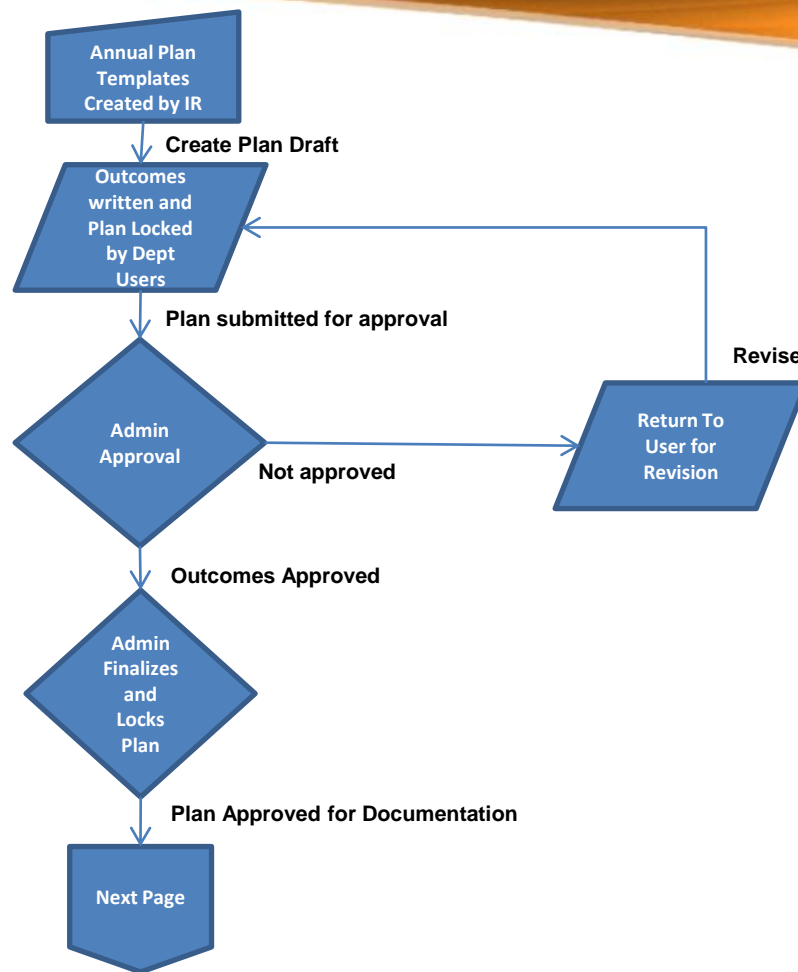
Annual Plan Templates Created by IR

Create Plan Draft

Outcomes written and Plan Locked by Dept Users

Plan submitted for approval

Revise

Admin Approval

Not approved

Return To User for Revision

Outcomes Approved

Admin Finalizes and Locks Plan

Plan Approved for Documentation

Next Page